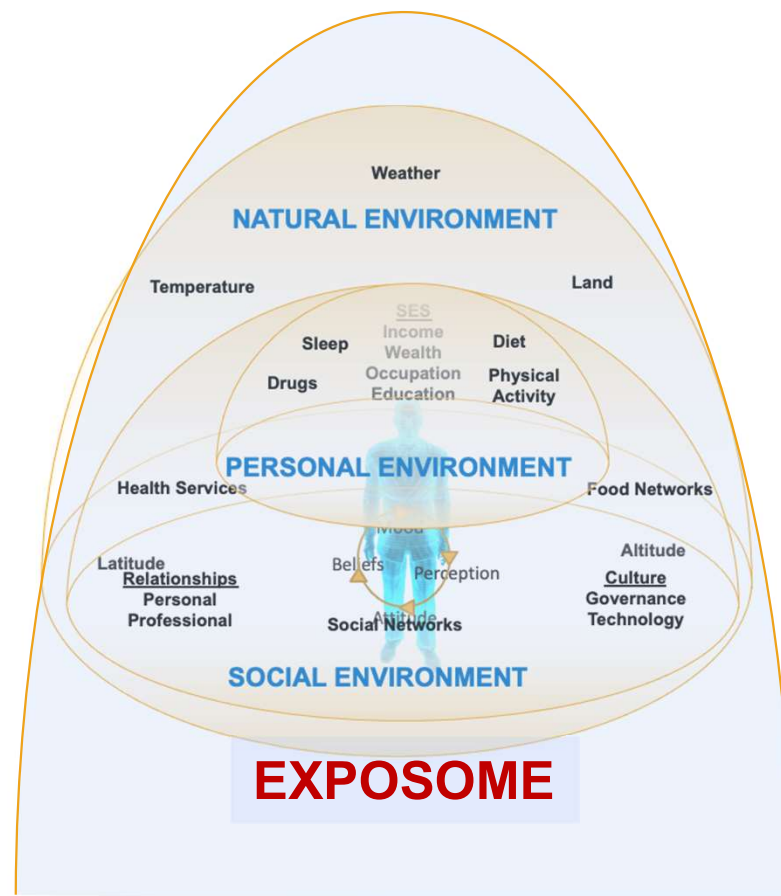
Weather

NATURAL ENVIRONMENT

Temperature

Land

SES
Income
Wealth
Occupation
Education

Sleep

Drugs

Diet

Physical Activity

PERSONAL ENVIRONMENT

Health Services

Food Networks

Mood

Beliefs

Perception

Attitude

Latitude

Altitude

Relationships
Personal
Professional

Social Networks

Culture
Governance
Technology

SOCIAL ENVIRONMENT

EXPOSOME